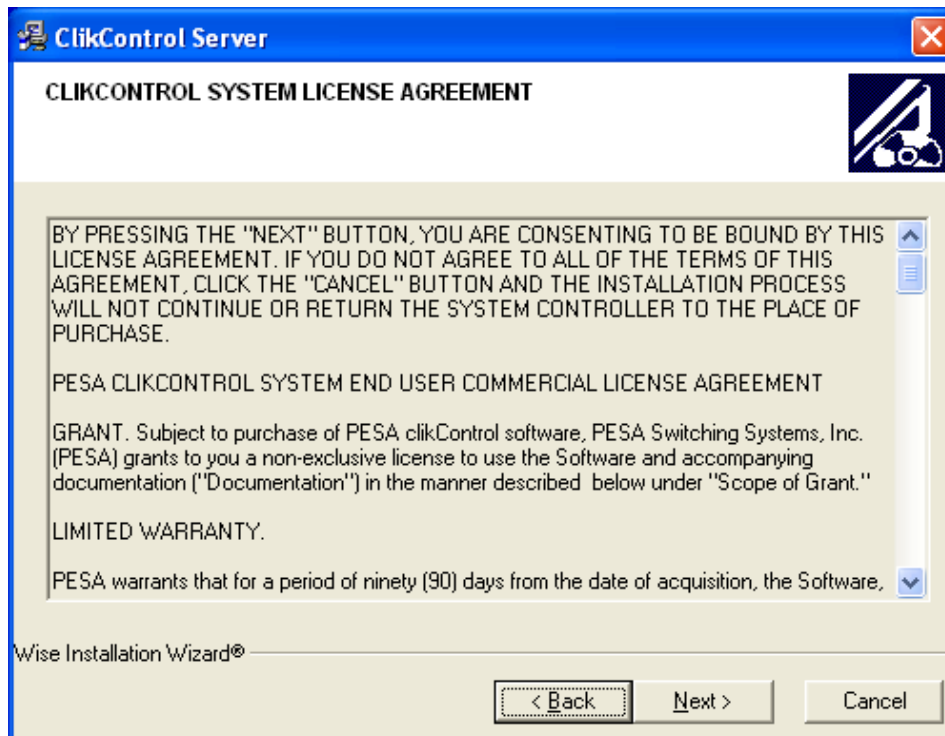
ClikControl Server

CLIKCONTROL SYSTEM LICENSE AGREEMENT

BY PRESSING THE "NEXT" BUTTON, YOU ARE CONSENTING TO BE BOUND BY THIS LICENSE AGREEMENT. IF YOU DO NOT AGREE TO ALL OF THE TERMS OF THIS AGREEMENT, CLICK THE "CANCEL" BUTTON AND THE INSTALLATION PROCESS WILL NOT CONTINUE OR RETURN THE SYSTEM CONTROLLER TO THE PLACE OF PURCHASE.

PESA CLIKCONTROL SYSTEM END USER COMMERCIAL LICENSE AGREEMENT

GRANT. Subject to purchase of PESA clikControl software, PESA Switching Systems, Inc. (PESA) grants to you a non-exclusive license to use the Software and accompanying documentation ("Documentation") in the manner described below under "Scope of Grant."

LIMITED WARRANTY.

PESA warrants that for a period of ninety (90) days from the date of acquisition, the Software,

Wise Installation Wizard®

< Back

Next >

Cancel